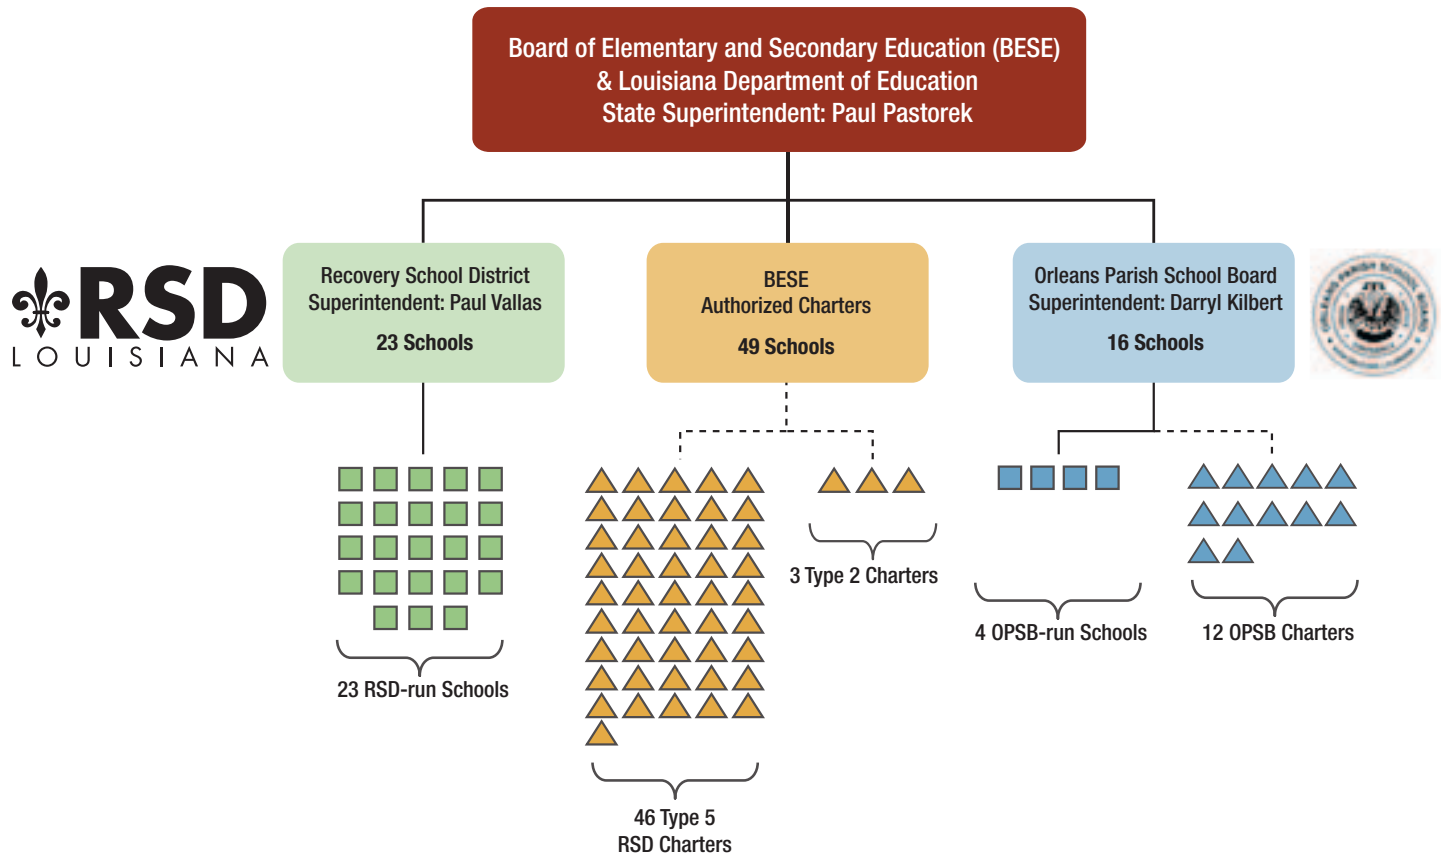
Board of Elementary and Secondary Education (BESE)
& Louisiana Department of Education
State Superintendent: Paul Pastorek

RSD
LOUISIANA

Recovery School District
Superintendent: Paul Vallas
23 Schools

BESE
Authorized Charters
49 Schools

Orleans Parish School Board
Superintendent: Darryl Kilbert
16 Schools

23 RSD-run Schools

46 Type 5
RSD Charters

3 Type 2 Charters

4 OPSB-run Schools

12 OPSB Charters